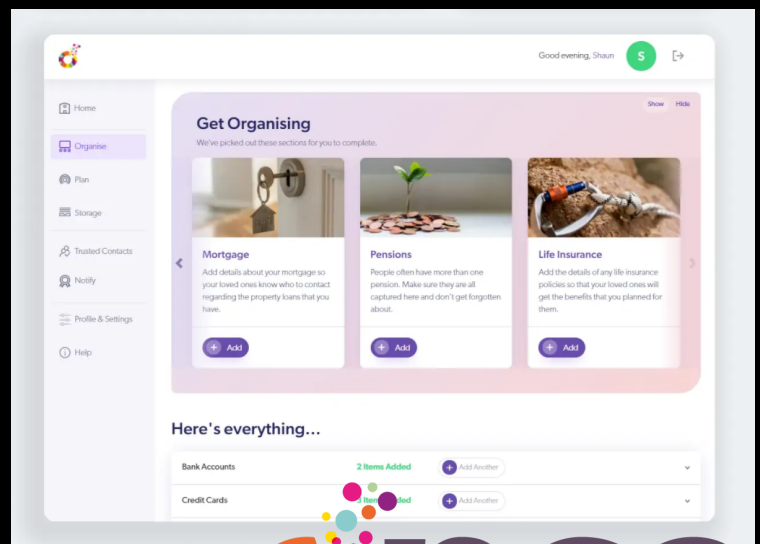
Good evening, Shaun

S

Home

Organise

Plan

Storage

Trusted Contacts

Notify

Profile & Settings

Help

Show Hide

Get Organising

We've picked out these sections for you to complete.

Mortgage

Add details about your mortgage so your loved ones know who to contact regarding the property loans that you have.

Add

Pensions

People often have more than one pension. Make sure they are all captured here and don't get forgotten about.

Add

Life Insurance

Add the details of any life insurance policies so that your loved ones will get the benefits that you planned for them.

Add

Here's everything...

| | | |
|---|---|---|
| Bank Accounts | 2 Items Added | Add Another |
| Credit Cards | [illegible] Items Added | Add Another |